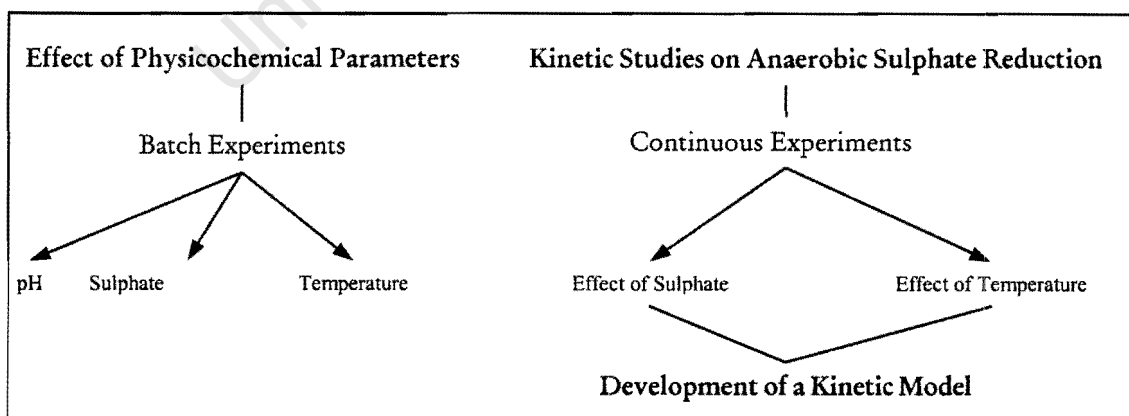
Effect of Physicochemical Parameters

Batch Experiments

pH

Sulphate

Temperature

Kinetic Studies on Anaerobic Sulphate Reduction

Continuous Experiments

Effect of Sulphate

Effect of Temperature

Development of a Kinetic Model